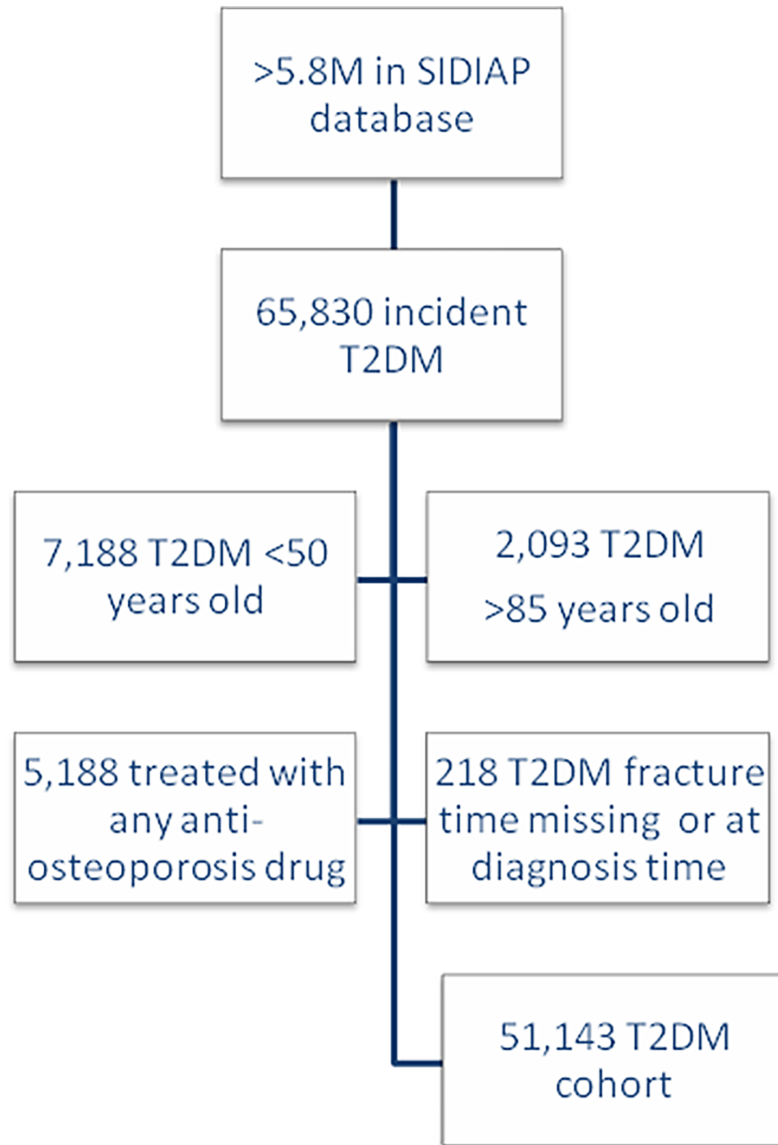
>5.8M in SIDIAP database

65,830 incident T2DM

7,188 T2DM <50 years old

2,093 T2DM >85 years old

5,188 treated with any anti-osteoporosis drug

218 T2DM fracture time missing or at diagnosis time

51,143 T2DM cohort